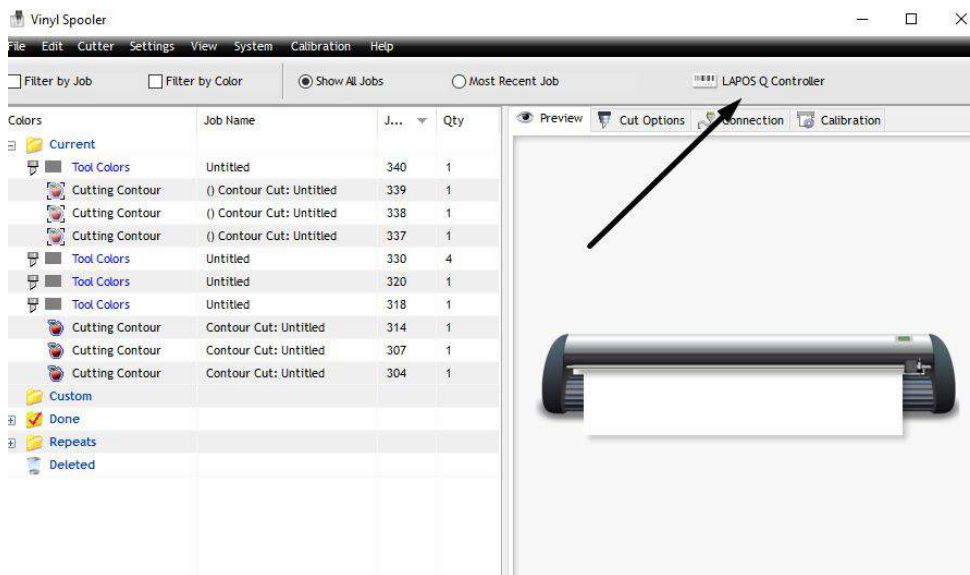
Vinyl Spooler

File Edit Cutter Settings View System Calibration Help

Filter by Job  Filter by Color  Show All Jobs  Most Recent Job  LAPOS Q Controller

| Colors | Job Name | J... | Qty |
|---|---|---|---|
| Current | | | |
| Tool Colors | Untitled | 340 | 1 |
| Cutting Contour | () Contour Cut: Untitled | 339 | 1 |
| Cutting Contour | () Contour Cut: Untitled | 338 | 1 |
| Cutting Contour | () Contour Cut: Untitled | 337 | 1 |
| Tool Colors | Untitled | 330 | 4 |
| Tool Colors | Untitled | 320 | 1 |
| Tool Colors | Untitled | 318 | 1 |
| Cutting Contour | Contour Cut: Untitled | 314 | 1 |
| Cutting Contour | Contour Cut: Untitled | 307 | 1 |
| Cutting Contour | Contour Cut: Untitled | 304 | 1 |
| Custom | | | |
| Done | | | |
| Repeats | | | |
| Deleted | | | |

Preview  Cut Options  Connection  Calibration